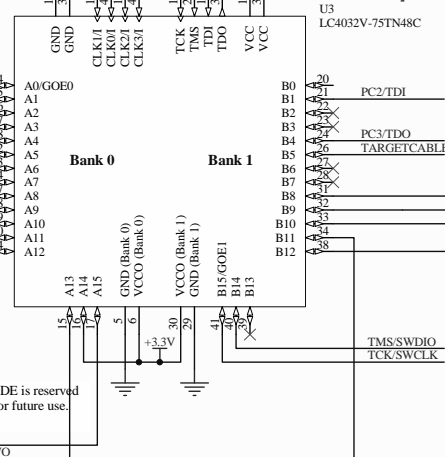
U3
LC4032V-75TN48C

GND
GND
CLK1/I
CLK0/I
CLK2/I
CLK3/I
TCK
TMS
TDI
TDO
VCC
VCC

A0/GOE0
A1
A2
A3
A4
A5
A6
A7
A8
A9
A10
A11
A12

Bank 0

Bank 1

B0
B1
B2
B3
B4
B5
B6
B7
B8
B9
B10
B11
B12

20
21
22
23
24
26
27
28
31
32
33
34
38

PC2/TDI
PC3/TDO
TARGETCABLE

A13
A14
A15
GND (Bank 0)
VCCO (Bank 0)
VCCO (Bank 1)
GND (Bank 1)
B15/GOE1
B14
B13

15
16
17
5
6
30
29
41
40
39

+3.3V

TMS/SWDIO
TCK/SWCLK

DE is reserved
or future use.